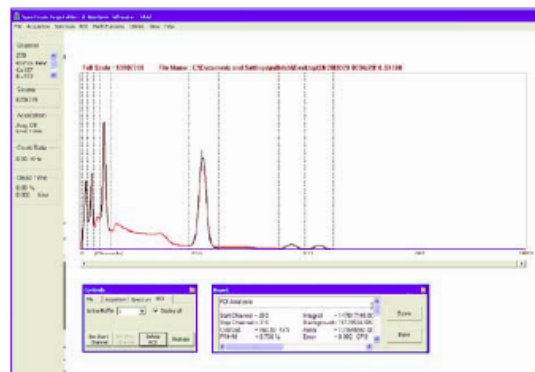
Full Scale : 8290118     File Name : C:\Documents and Settings\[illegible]\Desktop\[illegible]

Channel
Counts
8290118
Acquisition
Count Rate
Dead Time

Controls
Acquisition
Save
Print
ROI Analysis
Start Channel
Stop Channel
Centroid
FWHM
Integral
Background
Area
Error